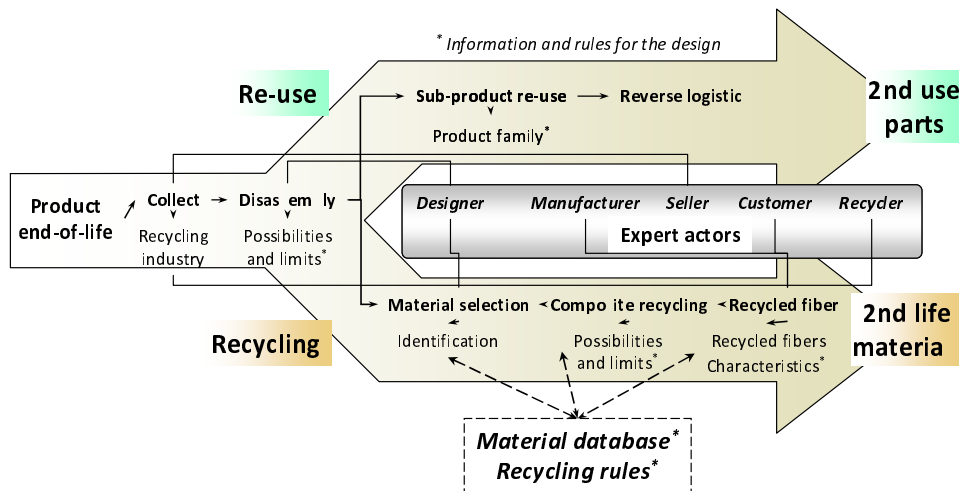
* Information and rules for the design

Re-use

Sub-product re-use → Reverse logistic

Product family*

2nd use parts

Product end-of-life

Collect

Recycling industry

Disas em ly

Possibilities and limits*

Designer

Manufacturer

Seller

Customer

Recycler

Expert actors

Material selection

Compo ite recycling

Recycled fiber

2nd life materia

Recycling

Identification

Possibilities and limits*

Recycled fibers Characteristics*

Material database*

Recycling rules*